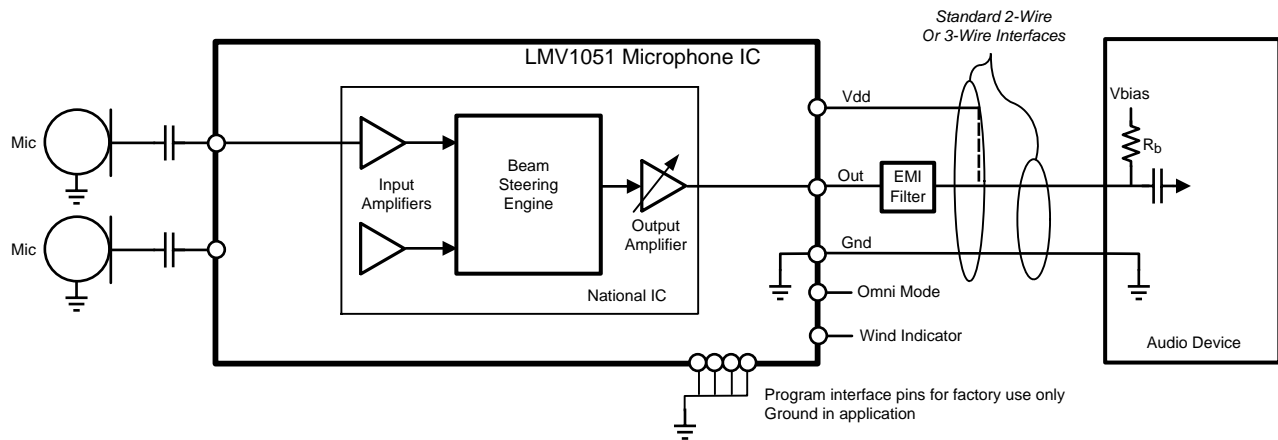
Standard 2-Wire
Or 3-Wire Interfaces

LMV1051 Microphone IC

Mic

Mic

Input Amplifiers

Beam Steering Engine

Output Amplifier

National IC

Vdd

Out

EMI Filter

Gnd

Omni Mode

Wind Indicator

Vbias

$R_b$

Audio Device

Program interface pins for factory use only
Ground in application